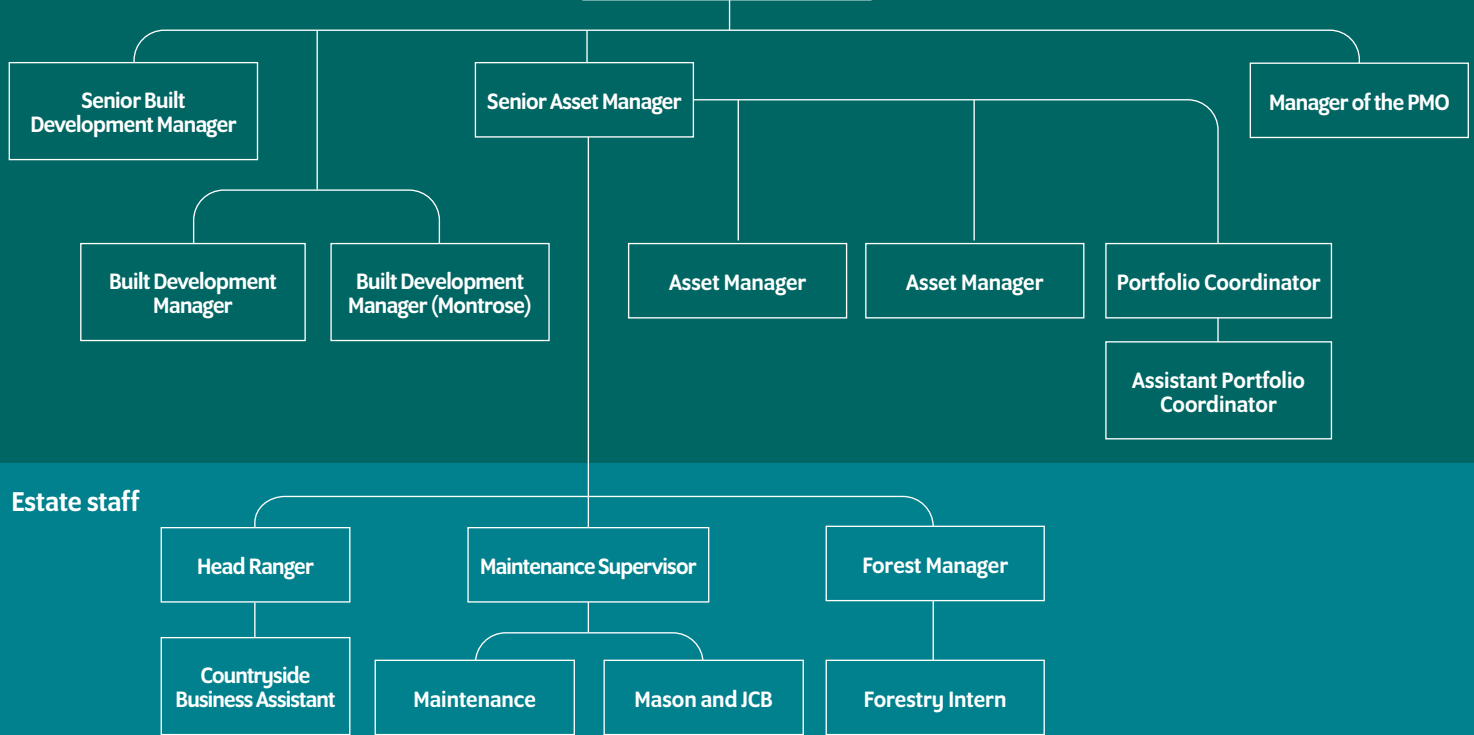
Senior Built Development Manager

Senior Asset Manager

Manager of the PMO

Built Development Manager

Built Development Manager (Montrose)

Asset Manager

Asset Manager

Portfolio Coordinator

Assistant Portfolio Coordinator

Estate staff

Head Ranger

Maintenance Supervisor

Forest Manager

Countryside Business Assistant

Maintenance

Mason and JCB

Forestry Intern